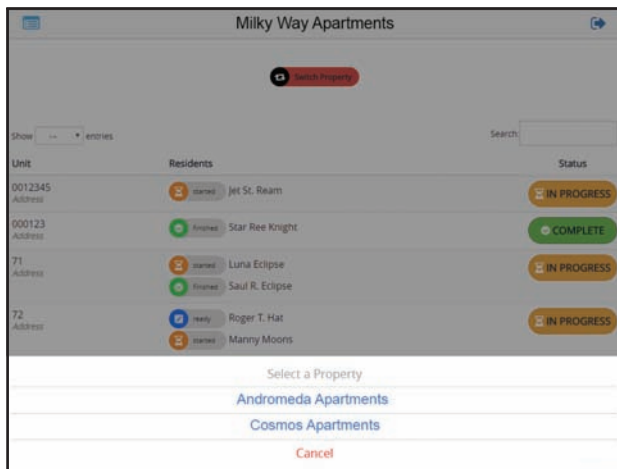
Milky Way Apartments

Switch Property

Show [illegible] entries

Search:

| Unit | Residents | Status |
|---|---|---|
| 0012345 Address | Started Jet St. Ream | IN PROGRESS |
| 000123 Address | Finished Star Ree Knight | COMPLETE |
| 71 Address | Started Luna Eclipse; Finished Saul R. Eclipse | IN PROGRESS |
| 72 Address | Ready Roger T. Hat; Started Manny Moons | IN PROGRESS |

Select a Property

Andromeda Apartments

Cosmos Apartments

Cancel